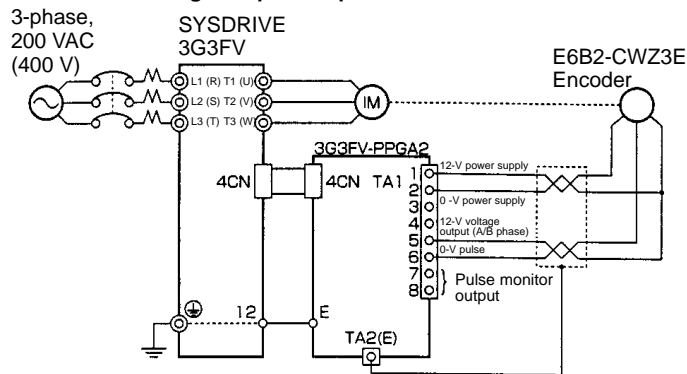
3-phase, 200 VAC (400 V)

SYSDRIVE 3G3FV

L1 (R) T1 (U)
L2 (S) T2 (V)
L3 (T) T3 (W)

IM

E6B2-CWZ3E Encoder

3G3FV-PPGA2

4CN

4CN TA1

1 12-V power supply
2
3 0 -V power supply
4
5 12-V voltage output (A/B phase)
6 0-V pulse
7
8

Pulse monitor output

12

E

TA2(E)